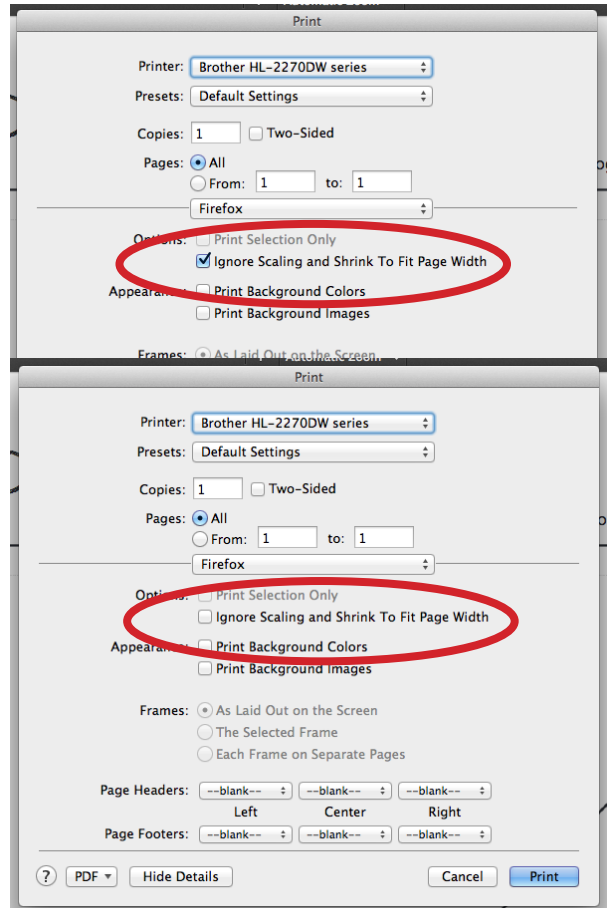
Print

Printer: Brother HL-2270DW series

Presets: Default Settings

Copies: 1 Two-Sided

Pages: All

From: 1 to: 1

Firefox

Options: Print Selection Only

Ignore Scaling and Shrink To Fit Page Width

Appearance: Print Background Colors

Print Background Images

Frames: As Laid Out on the Screen

Print

Printer: Brother HL-2270DW series

Presets: Default Settings

Copies: 1 Two-Sided

Pages: All

From: 1 to: 1

Firefox

Options: Print Selection Only

Ignore Scaling and Shrink To Fit Page Width

Appearance: Print Background Colors

Print Background Images

Frames: As Laid Out on the Screen

The Selected Frame

Each Frame on Separate Pages

Page Headers: --blank-- --blank-- --blank--

Left Center Right

Page Footers: --blank-- --blank-- --blank--

? PDF Hide Details Cancel Print